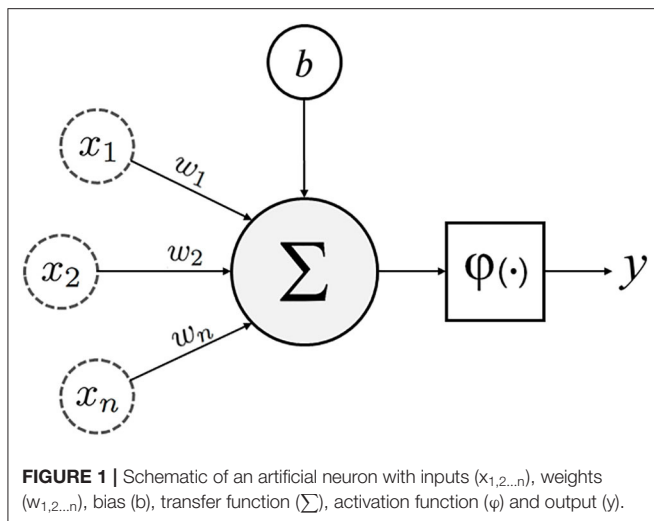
$b$

$x_1$

$w_1$

$x_2$

$w_2$

$\sum$

$\varphi(\cdot)$

$y$

$w_n$

$x_n$

**FIGURE 1 |** Schematic of an artificial neuron with inputs ($x_{1,2...n}$), weights ($w_{1,2...n}$), bias (b), transfer function ($\sum$), activation function ($\varphi$) and output (y).